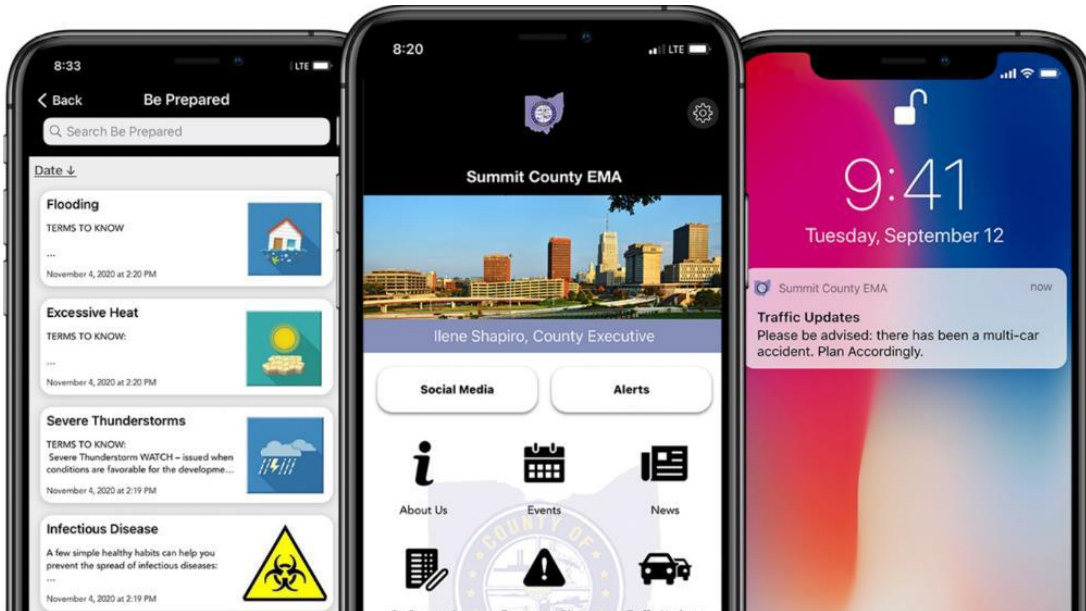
8:33 LTE

Back Be Prepared

Search Be Prepared

Date ↓

Flooding
TERMS TO KNOW
...
November 4, 2020 at 2:20 PM

Excessive Heat
TERMS TO KNOW:
...
November 4, 2020 at 2:20 PM

Severe Thunderstorms
TERMS TO KNOW:
Severe Thunderstorm WATCH – issued when conditions are favorable for the developme...
November 4, 2020 at 2:19 PM

Infectious Disease
A few simple healthy habits can help you prevent the spread of infectious diseases:
November 4, 2020 at 2:19 PM

8:20 LTE

Summit County EMA

Ilene Shapiro, County Executive

Social Media

Alerts

About Us

Events

News

9:41

Tuesday, September 12

Summit County EMA now

Traffic Updates
Please be advised: there has been a multi-car accident. Plan Accordingly.